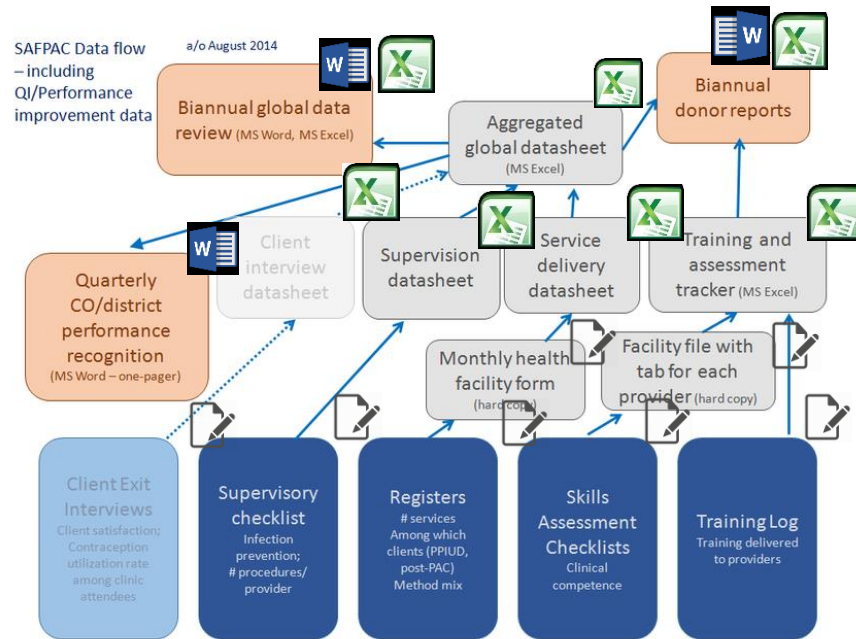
SAFPAC Data flow – including QI/Performance improvement data

a/o August 2014

Biannual global data review (MS Word, MS Excel)

Aggregated global datasheet (MS Excel)

Biannual donor reports

Quarterly CO/district performance recognition (MS Word – one-pager)

Client interview datasheet

Supervision datasheet

Service delivery datasheet

Training and assessment tracker (MS Excel)

Monthly health facility form (hard copy)

Facility file with tab for each provider (hard copy)

Client Exit Interviews
Client satisfaction; Contraception utilization rate among clinic attendees

Supervisory checklist
Infection prevention; # procedures/ provider

Registers
# services
Among which clients (PPIUD, post-PAC)
Method mix

Skills Assessment Checklists
Clinical competence

Training Log
Training delivered to providers